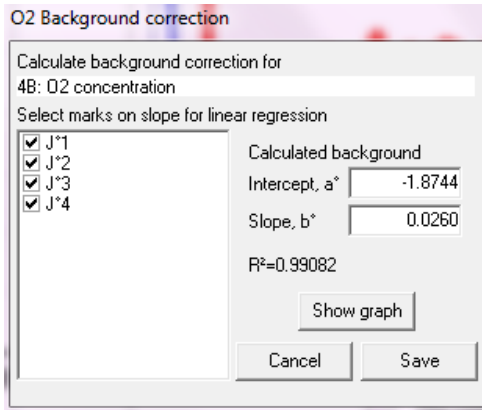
O2 Background correction

Calculate background correction for

4B: O2 concentration

Select marks on slope for linear regression

J°1
J°2
J°3
J°4

Calculated background

Intercept, a° -1.8744

Slope, b° 0.0260

R²=0.99082

Show graph

Cancel

Save